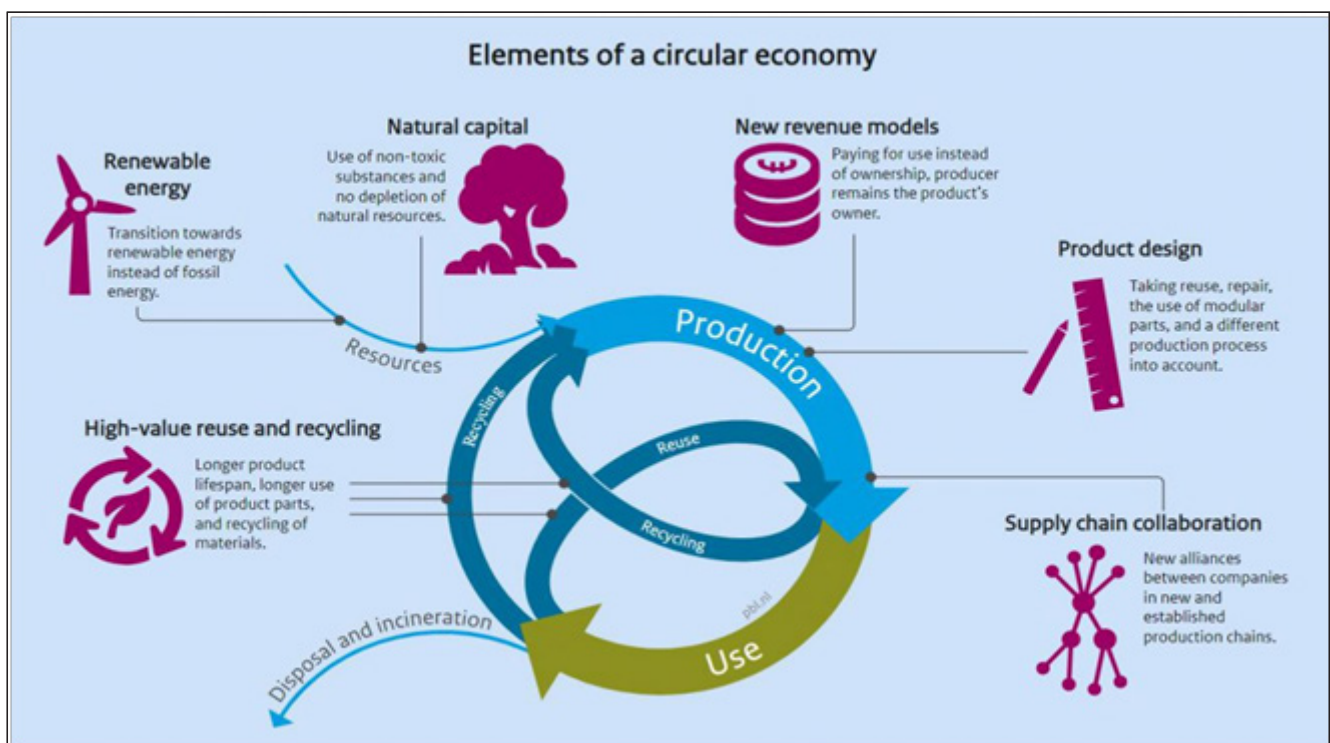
Elements of a circular economy

Renewable energy

Transition towards renewable energy instead of fossil energy.

Natural capital

Use of non-toxic substances and no depletion of natural resources.

New revenue models

Paying for use instead of ownership, producer remains the product's owner.

Product design

Taking reuse, repair, the use of modular parts, and a different production process into account.

Resources

Production

Recycling

Reuse

Recycling

High-value reuse and recycling

Longer product lifespan, longer use of product parts, and recycling of materials.

Supply chain collaboration

New alliances between companies in new and established production chains.

pbl.nl

Disposal and incineration

Use